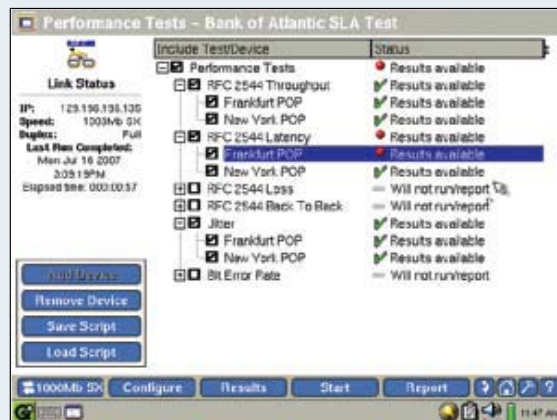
Performance Tests – Bank of Atlantic SLA Test

Link Status

IP: 129.196.196.196
Speed: 1000Mb SX
Duplex: Full
Last Run Completed:
Mon Jul 16 2007
3:09:19PM
Elapsed time: 000:00:57

| Include Test/Device | Status |
|---|---|
| Performance Tests | Results available |
| RFC 2544 Throughput | Results available |
| Frankfurt POP | Results available |
| New York POP | Results available |
| RFC 2544 Latency | Results available |
| Frankfurt POP | Results available |
| New York POP | Results available |
| RFC 2544 Loss | Will not run/report |
| RFC 2544 Back To Back | Will not run/report |
| Jitter | Results available |
| Frankfurt POP | Results available |
| New York POP | Results available |
| Bit Error Rate | Will not run/report |

Add Device
Remove Device
Save Script
Load Script

1000Mb SX Configure Results Start Report ?

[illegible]